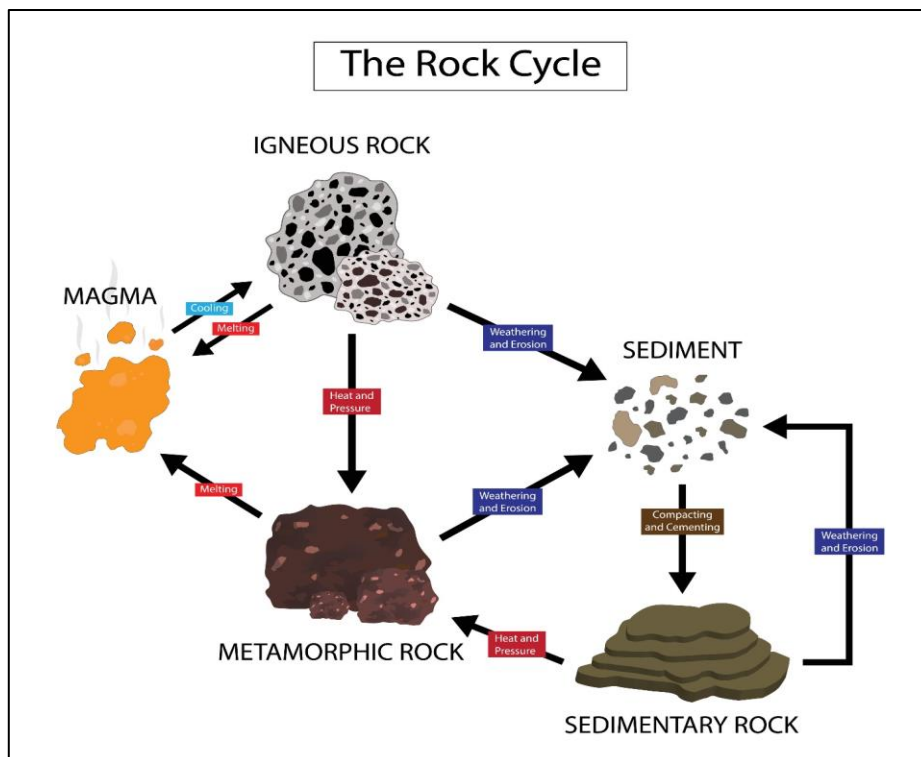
The Rock Cycle

IGNEOUS ROCK

MAGMA

Cooling

Melting

Weathering and Erosion

SEDIMENT

Heat and Pressure

Melting

Weathering and Erosion

Compacting and Cementing

Weathering and Erosion

Heat and Pressure

METAMORPHIC ROCK

SEDIMENTARY ROCK